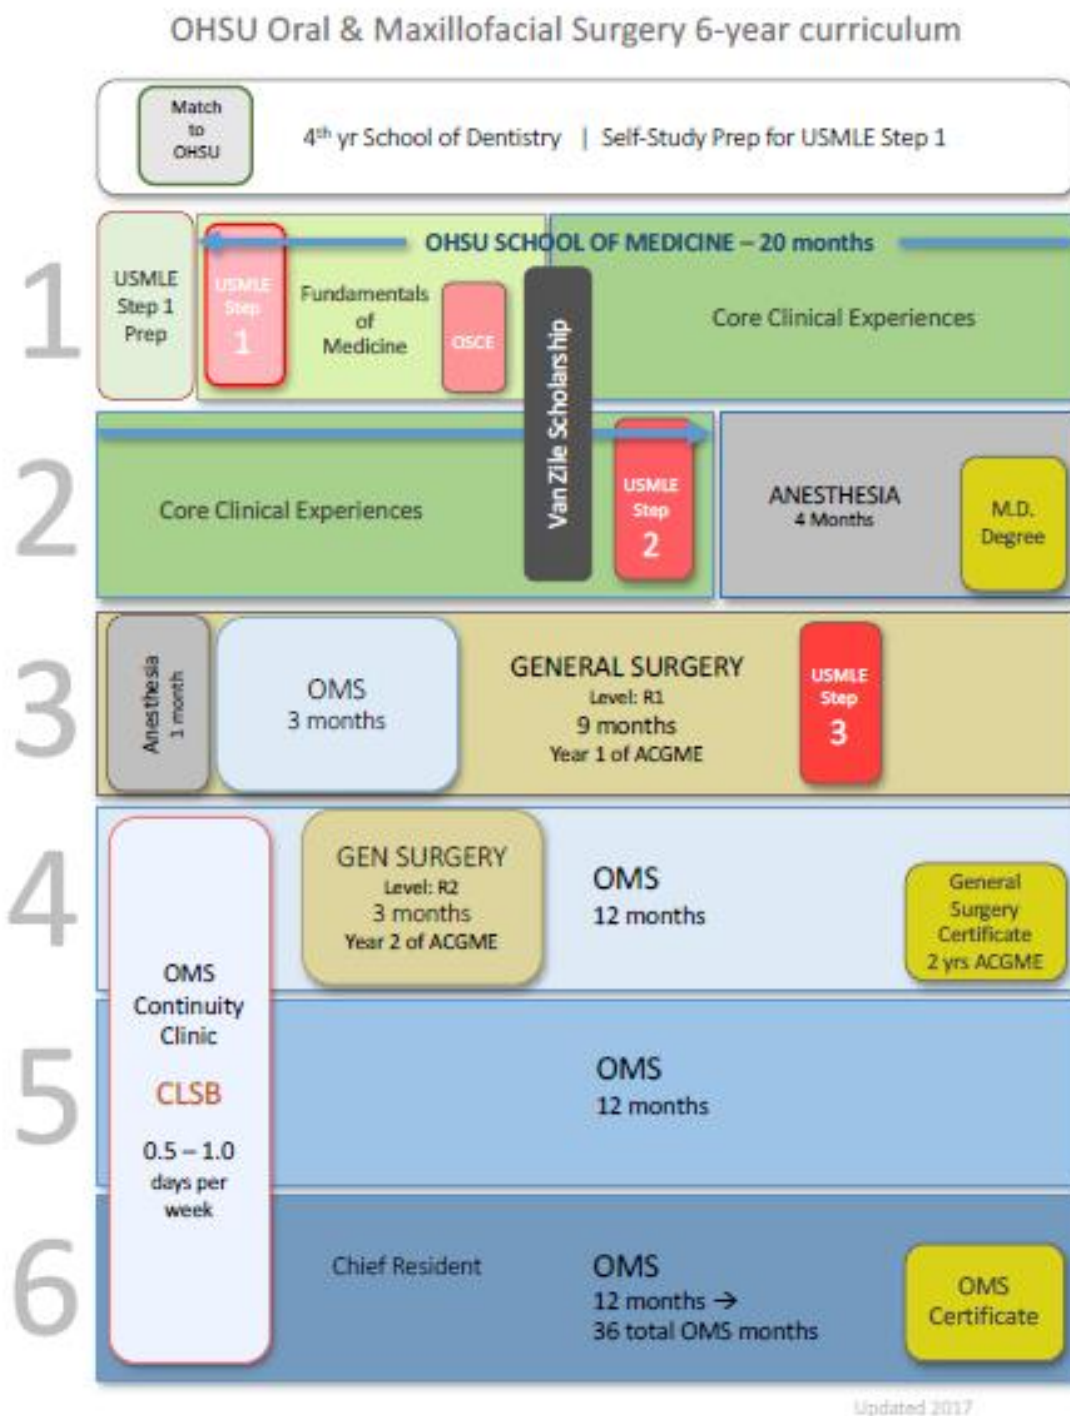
OHSU Oral & Maxillofacial Surgery 6-year curriculum

Match to OHSU

4$^{th}$ yr School of Dentistry | Self-Study Prep for USMLE Step 1

1

USMLE Step 1 Prep

USMLE Step 1

OHSU SCHOOL OF MEDICINE – 20 months

Fundamentals of Medicine

OSCE

Van Zile Scholarship

Core Clinical Experiences

2

Core Clinical Experiences

USMLE Step 2

ANESTHESIA 4 Months

M.D. Degree

3

Anesthesia 1 month

OMS 3 months

GENERAL SURGERY
Level: R1
9 months
Year 1 of ACGME

USMLE Step 3

4

GEN SURGERY
Level: R2
3 months
Year 2 of ACGME

OMS
12 months

General Surgery Certificate 2 yrs ACGME

OMS Continuity Clinic

CLSB

0.5 – 1.0 days per week

5

OMS
12 months

6

Chief Resident

OMS
12 months →
36 total OMS months

OMS Certificate

Updated 2017